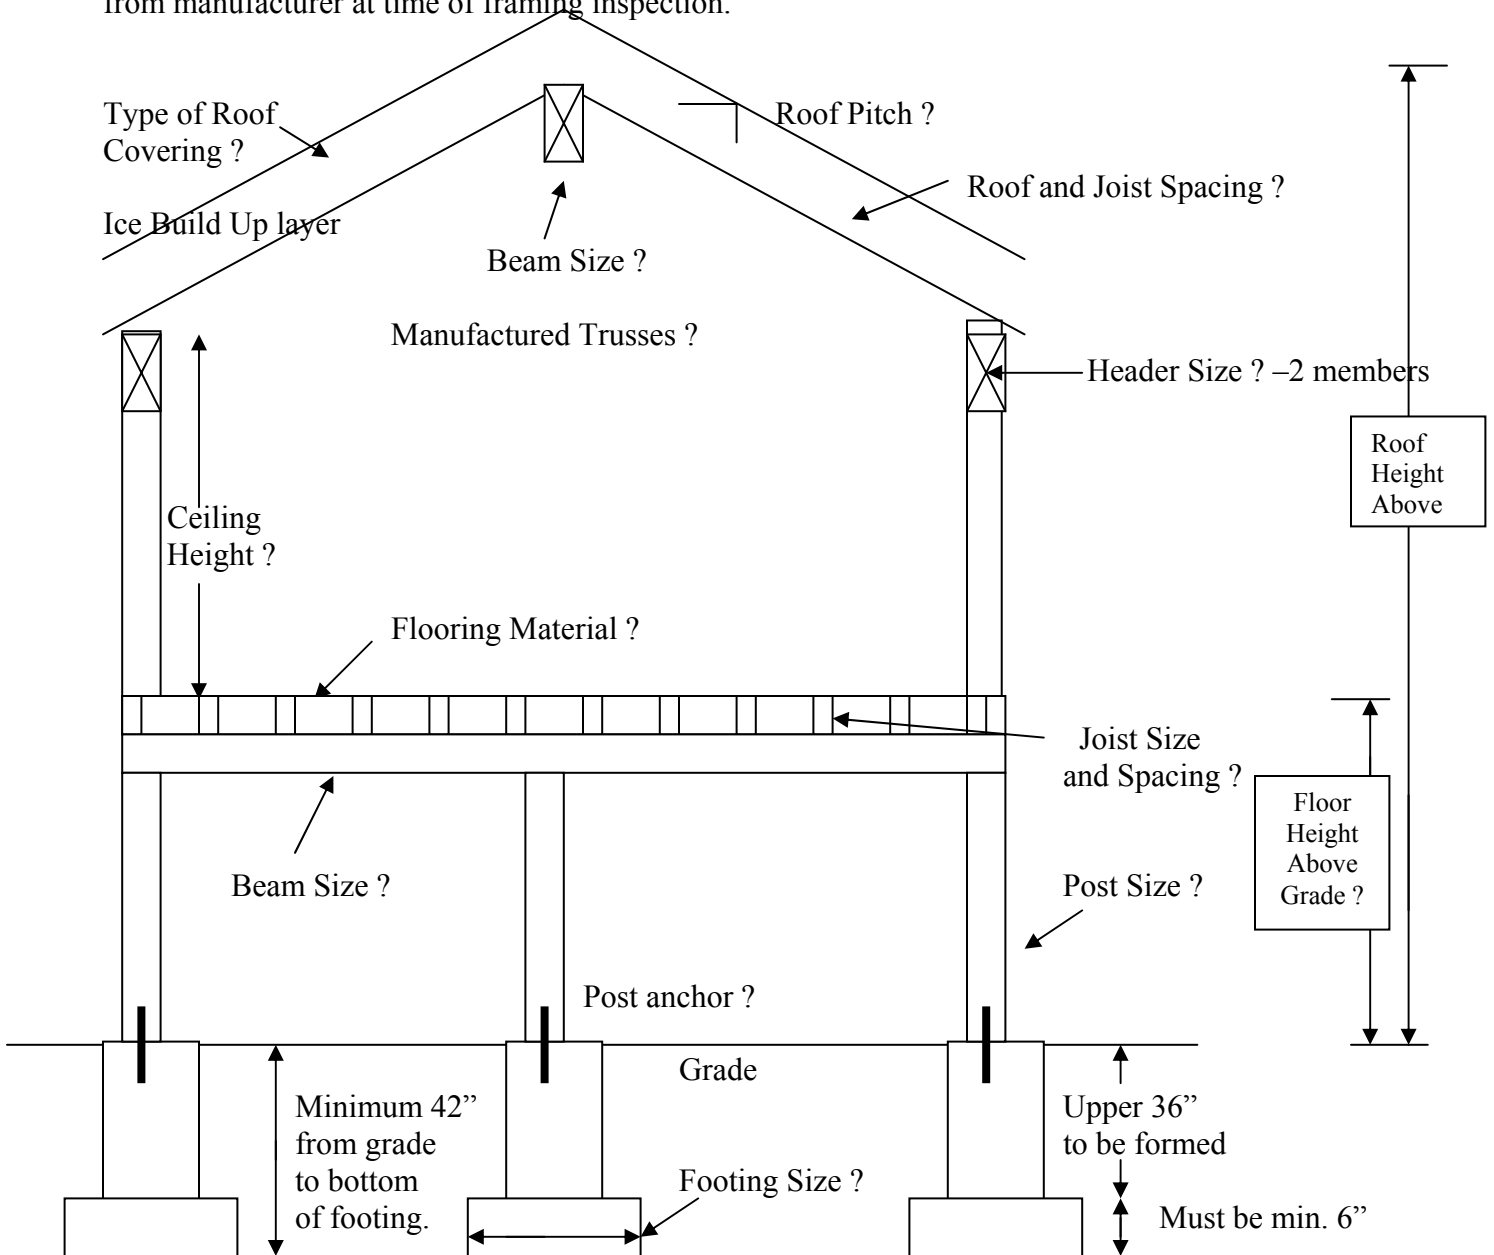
from manufacturer at time of framing inspection.

Type of Roof Covering ?

Roof Pitch ?

Roof and Joist Spacing ?

Ice Build Up layer

Beam Size ?

Manufactured Trusses ?

Header Size ? –2 members

Roof Height Above

Ceiling Height ?

Flooring Material ?

Joist Size and Spacing ?

Floor Height Above Grade ?

Beam Size ?

Post Size ?

Post anchor ?

Grade

Minimum 42" from grade to bottom of footing.

Upper 36" to be formed

Footing Size ?

Must be min. 6"